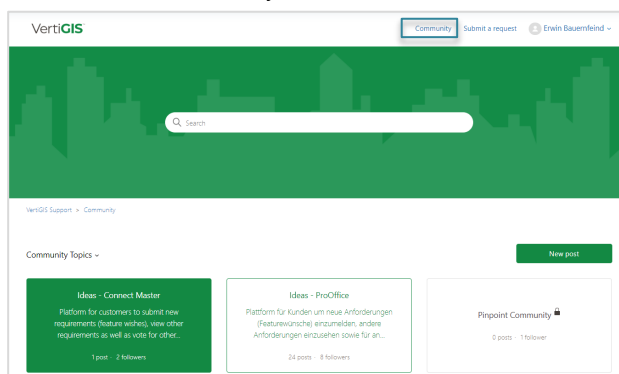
VertiGIS

Community Submit a request Erwin Bauernfeind

Search

VertiGIS Support > Community

Community Topics

New post

Ideas - Connect Master

Platform for customers to submit new requirements (feature wishes), view other requirements as well as vote for other...

1 post · 2 followers

Ideas - ProOffice

Plattform für Kunden um neue Anforderungen (Featurewünsche) einzumelden, andere Anforderungen einzusehen sowie für an...

24 posts · 8 followers

Pinpoint Community

0 posts · 1 follower